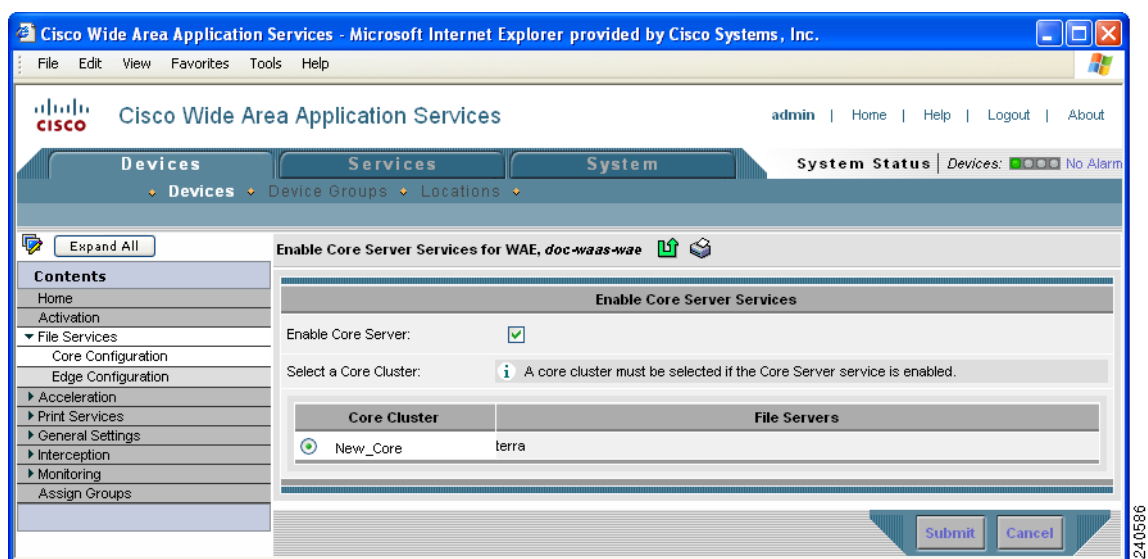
Cisco Wide Area Application Services - Microsoft Internet Explorer provided by Cisco Systems, Inc.

File Edit View Favorites Tools Help

cisco Cisco Wide Area Application Services

admin | Home | Help | Logout | About

Devices Services System

System Status | Devices: No Alarm

Devices Device Groups Locations

Expand All

Contents

Home
Activation
File Services
Core Configuration
Edge Configuration
Acceleration
Print Services
General Settings
Interception
Monitoring
Assign Groups

Enable Core Server Services for WAE, doc-waas-wae

Enable Core Server Services

Enable Core Server:

Select a Core Cluster: A core cluster must be selected if the Core Server service is enabled.

| Core Cluster | File Servers |
|---|---|
| New_Core | terra |

Submit Cancel

240586